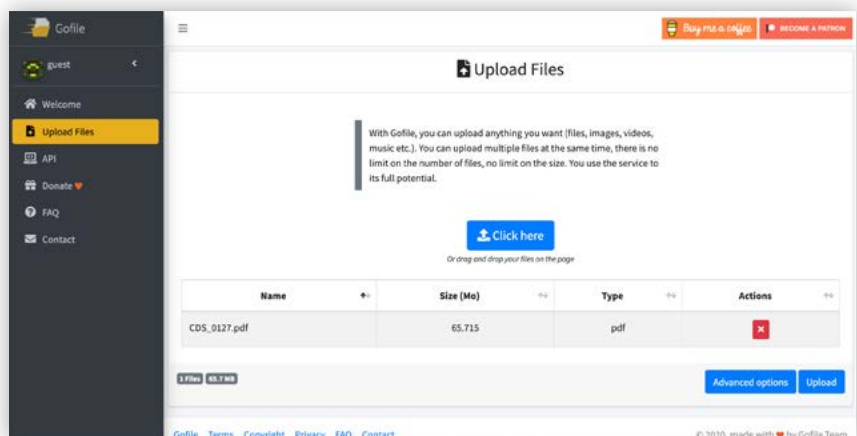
Gofile

guest

Welcome

Upload Files

API

Donate

FAQ

Contact

Buy me a coffee

BECOME A PATRON

Upload Files

With Gofile, you can upload anything you want (files, images, videos, music etc.). You can upload multiple files at the same time, there is no limit on the number of files, no limit on the size. You use the service to its full potential.

Click here

Or drag and drop your files on the page

| Name | Size (Mo) | Type | Actions |
|---|---|---|---|
| CDS_0127.pdf | 65.715 | pdf | ✖ |

1 Files 65.7 MB

Advanced options

Upload

Gofile Terms Copyright Privacy FAQ Contact

© 2020, made with ♥ by Gofile Team